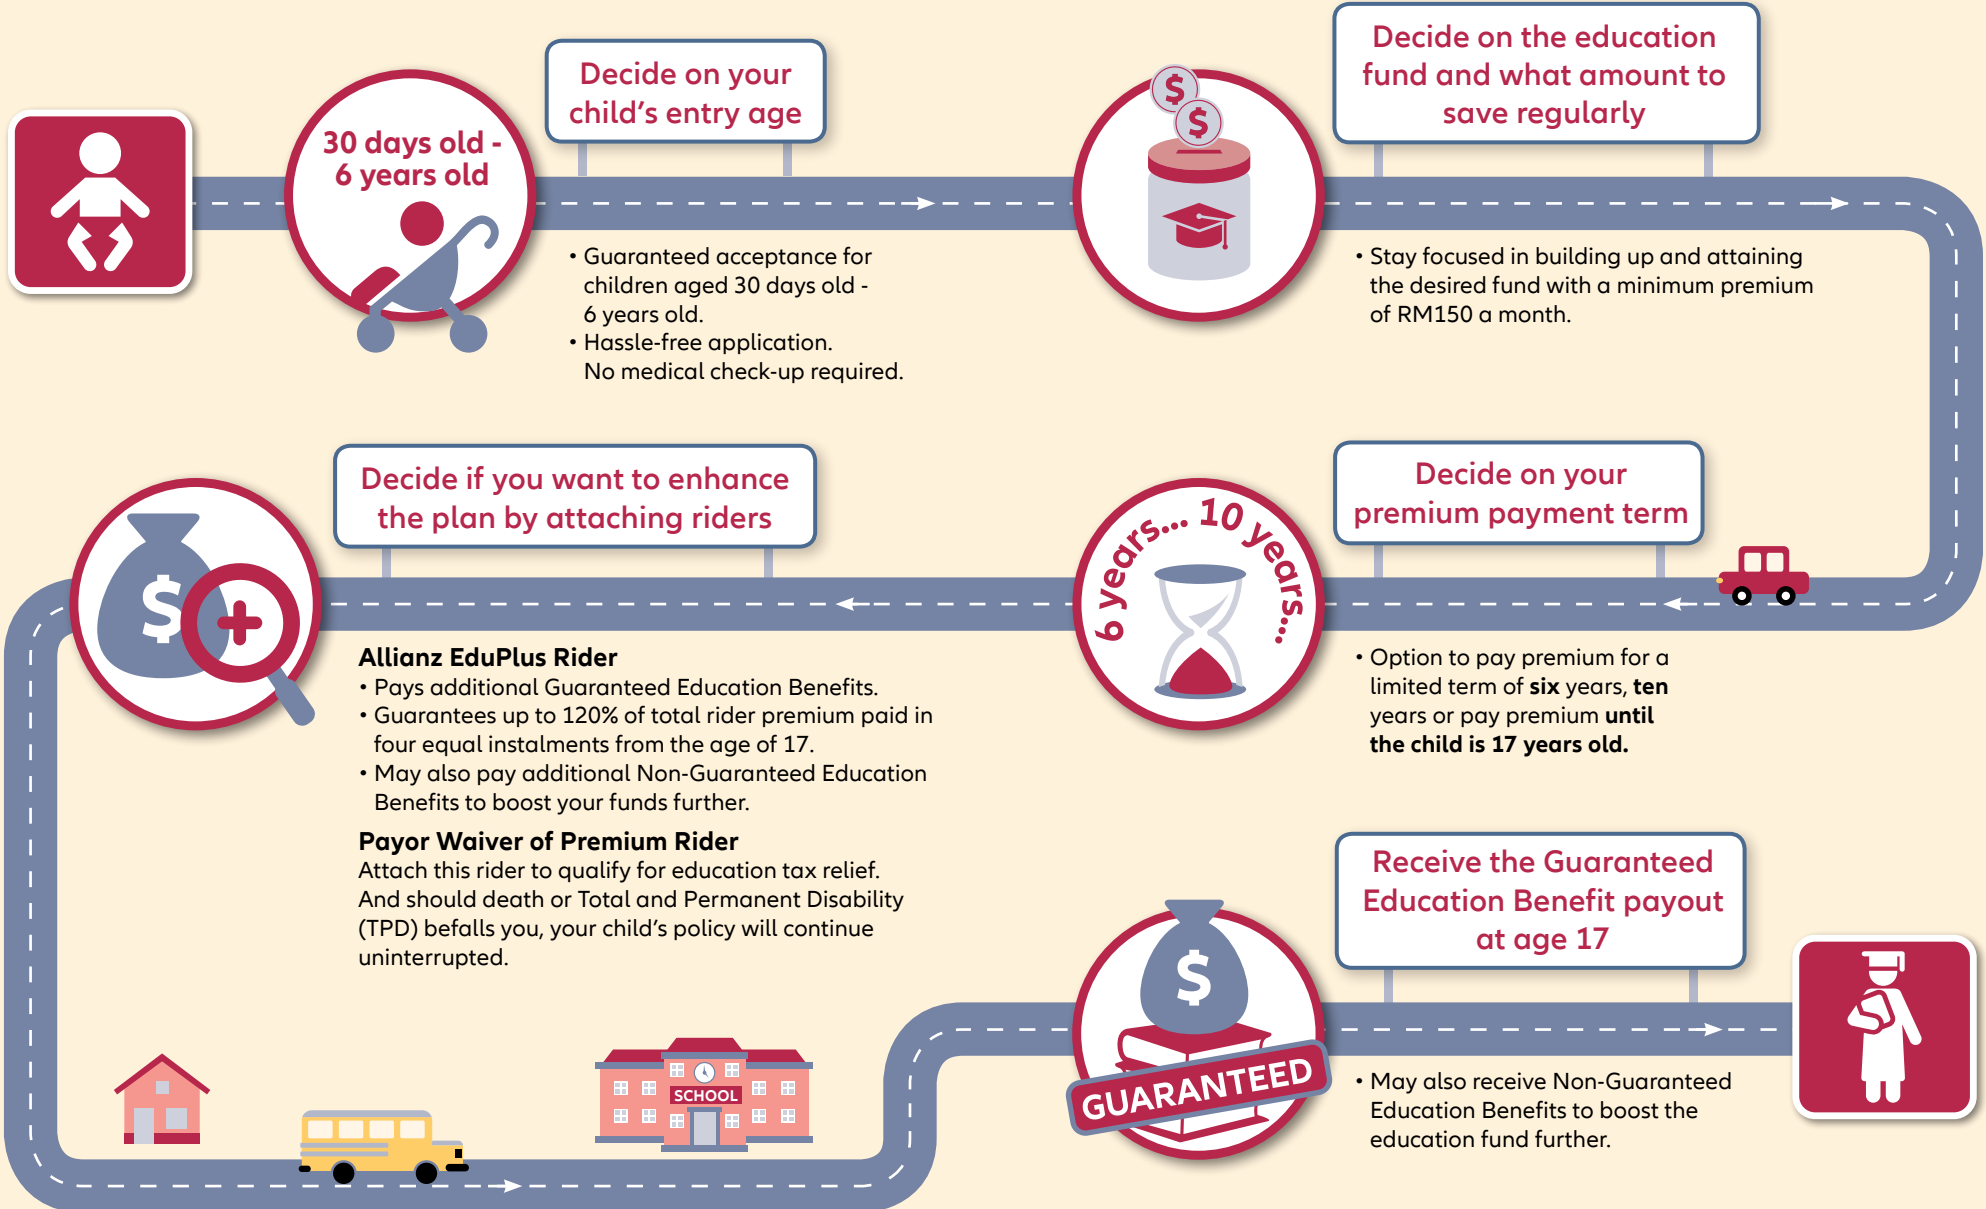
30 days old - 6 years old

Decide on your child's entry age

• Guaranteed acceptance for children aged 30 days old - 6 years old.
• Hassle-free application. No medical check-up required.

$
$

Decide on the education fund and what amount to save regularly

• Stay focused in building up and attaining the desired fund with a minimum premium of RM150 a month.

Decide if you want to enhance the plan by attaching riders

$

6 years... 10 years...

Decide on your premium payment term

Allianz EduPlus Rider
• Pays additional Guaranteed Education Benefits.
• Guarantees up to 120% of total rider premium paid in four equal instalments from the age of 17.
• May also pay additional Non-Guaranteed Education Benefits to boost your funds further.

Payor Waiver of Premium Rider
Attach this rider to qualify for education tax relief. And should death or Total and Permanent Disability (TPD) befalls you, your child's policy will continue uninterrupted.

• Option to pay premium for a limited term of **six** years, **ten** years or pay premium **until the child is 17 years old.**

Receive the Guaranteed Education Benefit payout at age 17

SCHOOL

$

GUARANTEED

• May also receive Non-Guaranteed Education Benefits to boost the education fund further.